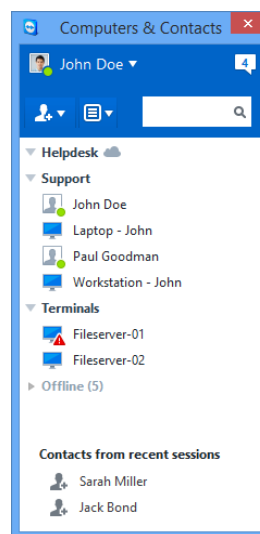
Computers & Contacts

John Doe

4

Helpdesk

Support

John Doe

Laptop - John

Paul Goodman

Workstation - John

Terminals

Fileserver-01

Fileserver-02

Offline (5)

Contacts from recent sessions

Sarah Miller

Jack Bond